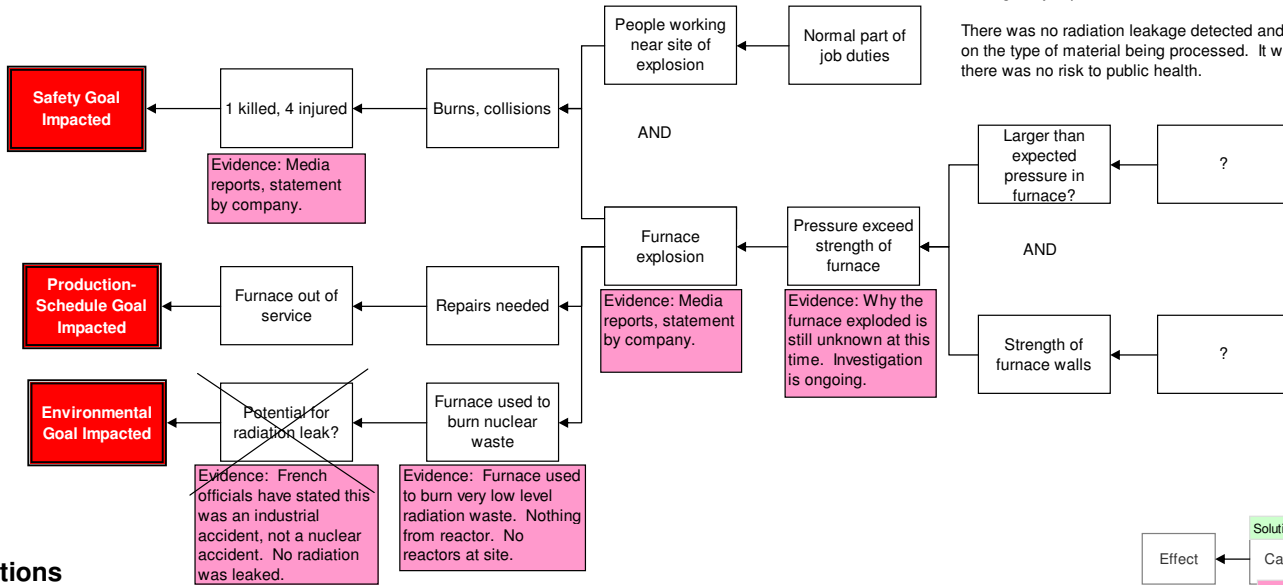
There was no radiation leakage detected and on the type of material being processed. It w there was no risk to public health.

Safety Goal Impacted

1 killed, 4 injured

Burns, collisions

People working near site of explosion

Normal part of job duties

Evidence: Media reports, statement by company.

AND

Larger than expected pressure in furnace?

?

Furnace explosion

Pressure exceed strength of furnace

AND

Production-Schedule Goal Impacted

Furnace out of service

Repairs needed

Evidence: Media reports, statement by company.

Evidence: Why the furnace exploded is still unknown at this time. Investigation is ongoing.

Strength of furnace walls

?

Environmental Goal Impacted

Potential for radiation leak?

Furnace used to burn nuclear waste

Evidence: French officials have stated this was an industrial accident, not a nuclear accident. No radiation was leaked.

Evidence: Furnace used to burn very low level radiation waste. Nothing from reactor. No reactors at site.

tions

Effect

Ca

Soluti